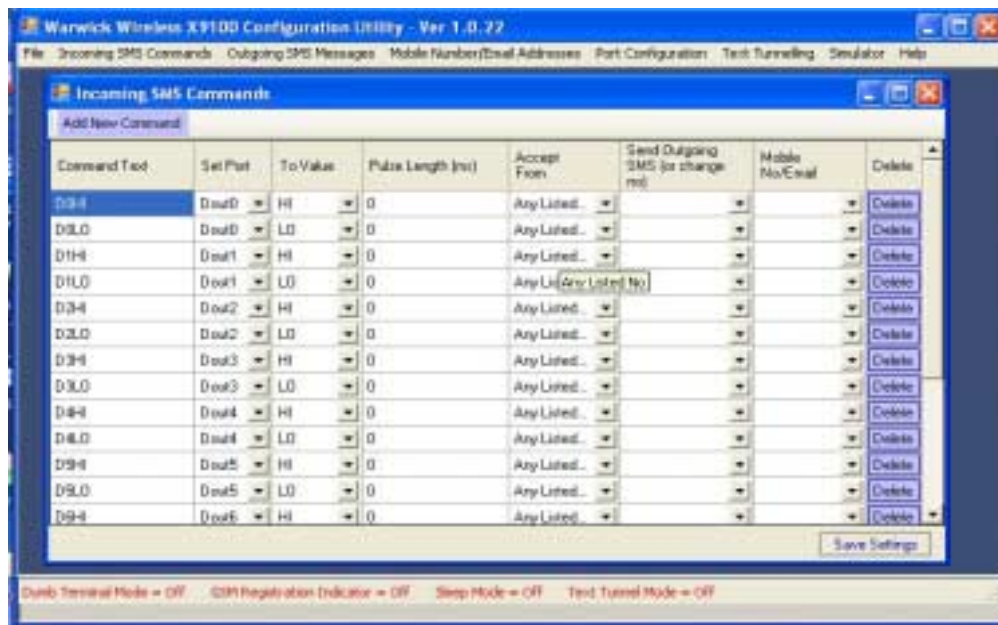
Warwick Wireless X9100 Configuration Utility - Ver 1.0.22

File Incoming SMS Commands Outgoing SMS Messages Mobile Number/Email Addresses Port Configuration Text Tunnelling Simulator Help

Incoming SMS Commands

Add New Command

| Command Text | Set Port | To Value | Pulse Length (ms) | Accept From | Send Outgoing SMS (or change ms) | Mobile No/Email | Delete |
|---|---|---|---|---|---|---|---|
| D0HI | Dout0 | HI | 0 | Any Listed... | | | Delete |
| D0LO | Dout0 | LO | 0 | Any Listed... | | | Delete |
| D1HI | Dout1 | HI | 0 | Any Listed... | | | Delete |
| D1LO | Dout1 | LO | 0 | Any Lis Any Listed No | | | Delete |
| D2HI | Dout2 | HI | 0 | Any Listed... | | | Delete |
| D2LO | Dout2 | LO | 0 | Any Listed... | | | Delete |
| D3HI | Dout3 | HI | 0 | Any Listed... | | | Delete |
| D3LO | Dout3 | LO | 0 | Any Listed... | | | Delete |
| D4HI | Dout4 | HI | 0 | Any Listed... | | | Delete |
| D4LO | Dout4 | LO | 0 | Any Listed... | | | Delete |
| D5HI | Dout5 | HI | 0 | Any Listed... | | | Delete |
| D5LO | Dout5 | LO | 0 | Any Listed... | | | Delete |
| D6HI | Dout6 | HI | 0 | Any Listed... | | | Delete |

Save Settings

Dumb Terminal Mode = OFF GSM Registration Indicator = OFF Sleep Mode = OFF Text Tunnel Mode = OFF